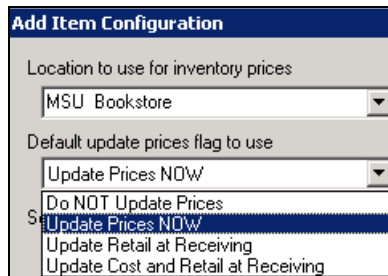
Add Item Configuration

Location to use for inventory prices

MSU Bookstore

Default update prices flag to use

Update Prices NOW

S

Do NOT Update Prices
Update Prices NOW
Update Retail at Receiving
Update Cost and Retail at Receiving